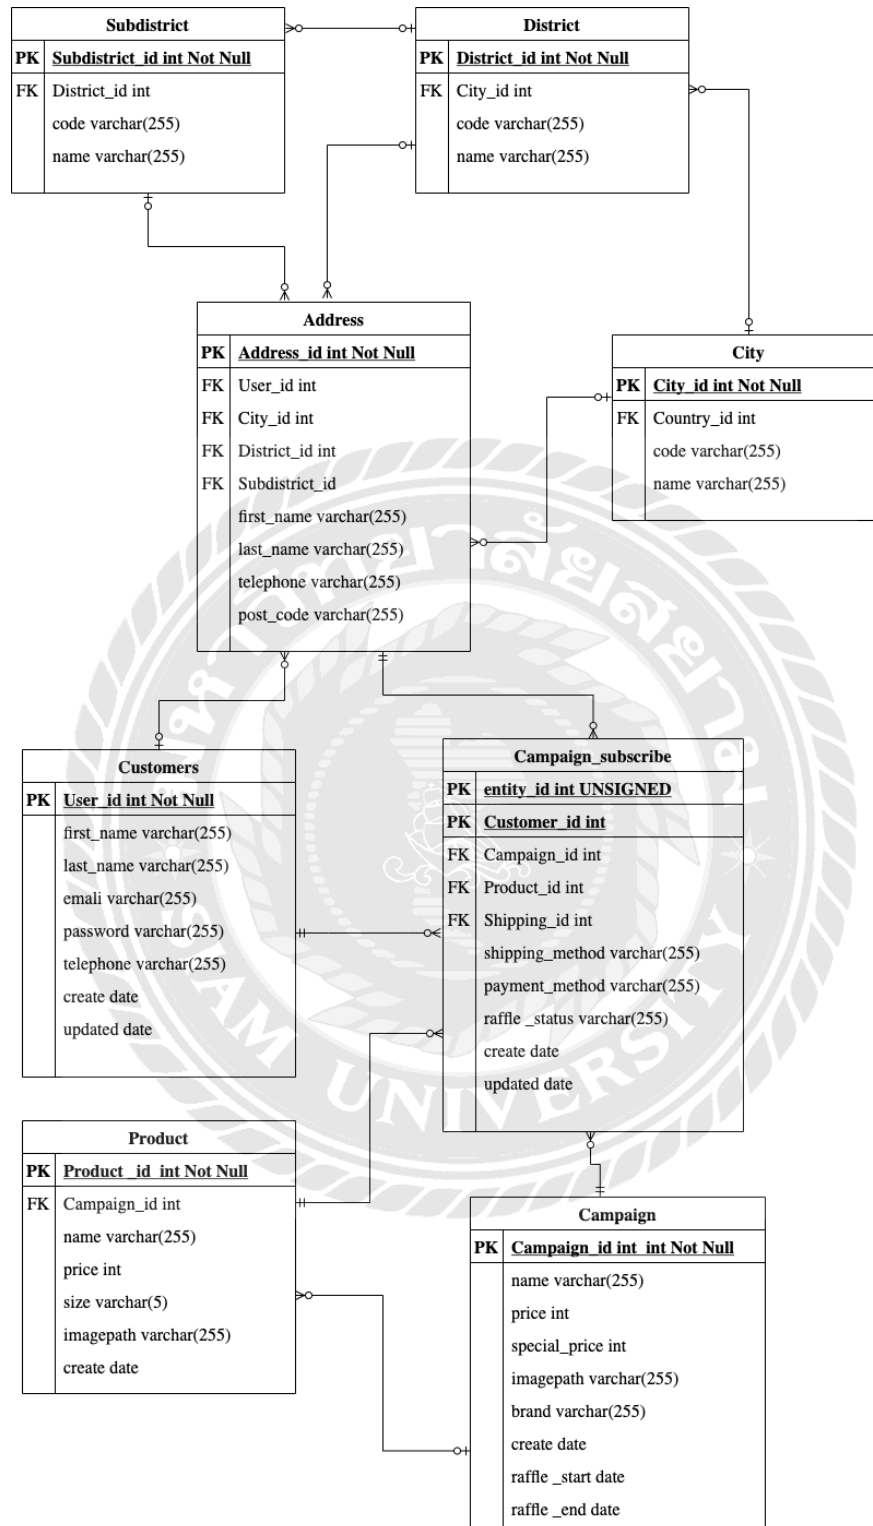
| Subdistrict | |
|---|---|
| PK | Subdistrict_id int Not Null |
| FK | District_id int |
| | code varchar(255) |
| | name varchar(255) |

| District | |
|---|---|
| PK | District_id int Not Null |
| FK | City_id int |
| | code varchar(255) |
| | name varchar(255) |

| Address | |
|---|---|
| PK | Address_id int Not Null |
| FK | User_id int |
| FK | City_id int |
| FK | District_id int |
| FK | Subdistrict_id |
| | first_name varchar(255) |
| | last_name varchar(255) |
| | telephone varchar(255) |
| | post_code varchar(255) |

| City | |
|---|---|
| PK | City_id int Not Null |
| FK | Country_id int |
| | code varchar(255) |
| | name varchar(255) |

| Customers | |
|---|---|
| PK | User_id int Not Null |
| | first_name varchar(255) |
| | last_name varchar(255) |
| | emali varchar(255) |
| | password varchar(255) |
| | telephone varchar(255) |
| | create date |
| | updated date |

| Campaign_subscribe | |
|---|---|
| PK | entity_id int UNSIGNED |
| PK | Customer_id int |
| FK | Campaign_id int |
| FK | Product_id int |
| FK | Shipping_id int |
| | shipping_method varchar(255) |
| | payment_method varchar(255) |
| | raffle _status varchar(255) |
| | create date |
| | updated date |

| Product | |
|---|---|
| PK | Product _id int Not Null |
| FK | Campaign_id int |
| | name varchar(255) |
| | price int |
| | size varchar(5) |
| | imagepath varchar(255) |
| | create date |

| Campaign | |
|---|---|
| PK | Campaign_id int int Not Null |
| | name varchar(255) |
| | price int |
| | special_price int |
| | imagepath varchar(255) |
| | brand varchar(255) |
| | create date |
| | raffle _start date |
| | raffle _end date |